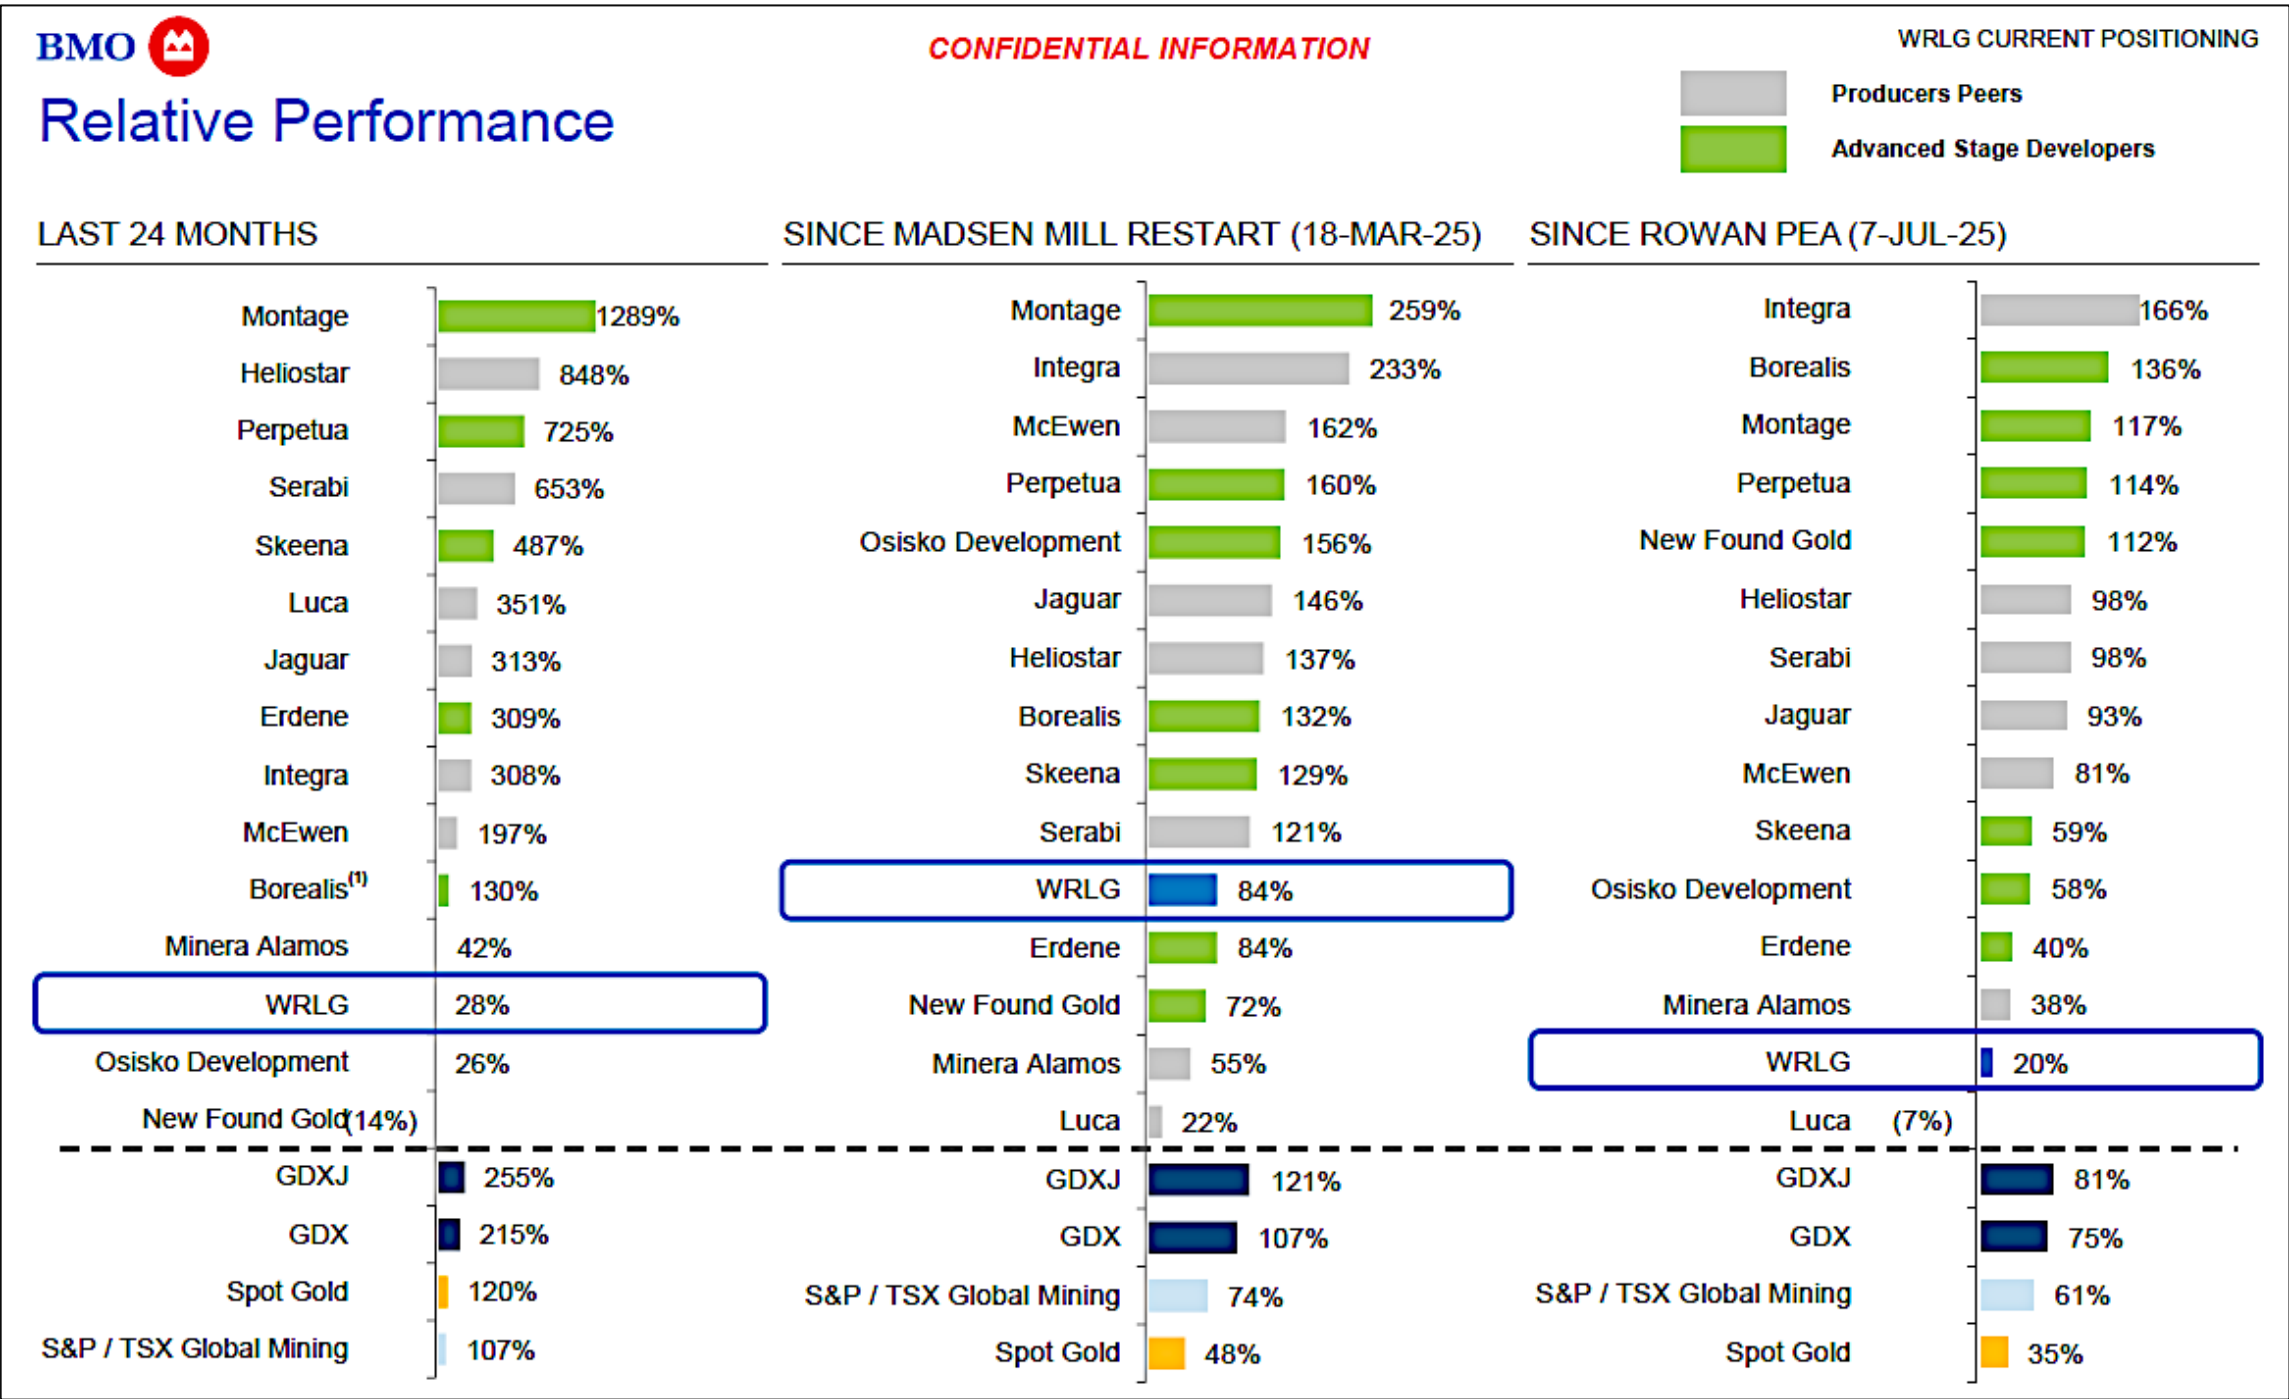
BMO

CONFIDENTIAL INFORMATION

WRLG CURRENT POSITIONING

Producers Peers

Advanced Stage Developers

Relative Performance

LAST 24 MONTHS

| | |
|---|---|
| Montage | 1289% |
| Heliostar | 848% |
| Perpetua | 725% |
| Serabi | 653% |
| Skeena | 487% |
| Luca | 351% |
| Jaguar | 313% |
| Erdene | 309% |
| Integra | 308% |
| McEwen | 197% |
| Borealis$^{(1)}$ | 130% |
| Minera Alamos | 42% |
| WRLG | 28% |
| Osisko Development | 26% |
| New Found Gold | (14%) |
| GDXJ | 255% |
| GDX | 215% |
| Spot Gold | 120% |
| S&P / TSX Global Mining | 107% |

SINCE MADSEN MILL RESTART (18-MAR-25)

| | |
|---|---|
| Montage | 259% |
| Integra | 233% |
| McEwen | 162% |
| Perpetua | 160% |
| Osisko Development | 156% |
| Jaguar | 146% |
| Heliostar | 137% |
| Borealis | 132% |
| Skeena | 129% |
| Serabi | 121% |
| WRLG | 84% |
| Erdene | 84% |
| New Found Gold | 72% |
| Minera Alamos | 55% |
| Luca | 22% |
| GDXJ | 121% |
| GDX | 107% |
| S&P / TSX Global Mining | 74% |
| Spot Gold | 48% |

SINCE ROWAN PEA (7-JUL-25)

| | |
|---|---|
| Integra | 166% |
| Borealis | 136% |
| Montage | 117% |
| Perpetua | 114% |
| New Found Gold | 112% |
| Heliostar | 98% |
| Serabi | 98% |
| Jaguar | 93% |
| McEwen | 81% |
| Skeena | 59% |
| Osisko Development | 58% |
| Erdene | 40% |
| Minera Alamos | 38% |
| WRLG | 20% |
| Luca | (7%) |
| GDXJ | 81% |
| GDX | 75% |
| S&P / TSX Global Mining | 61% |
| Spot Gold | 35% |